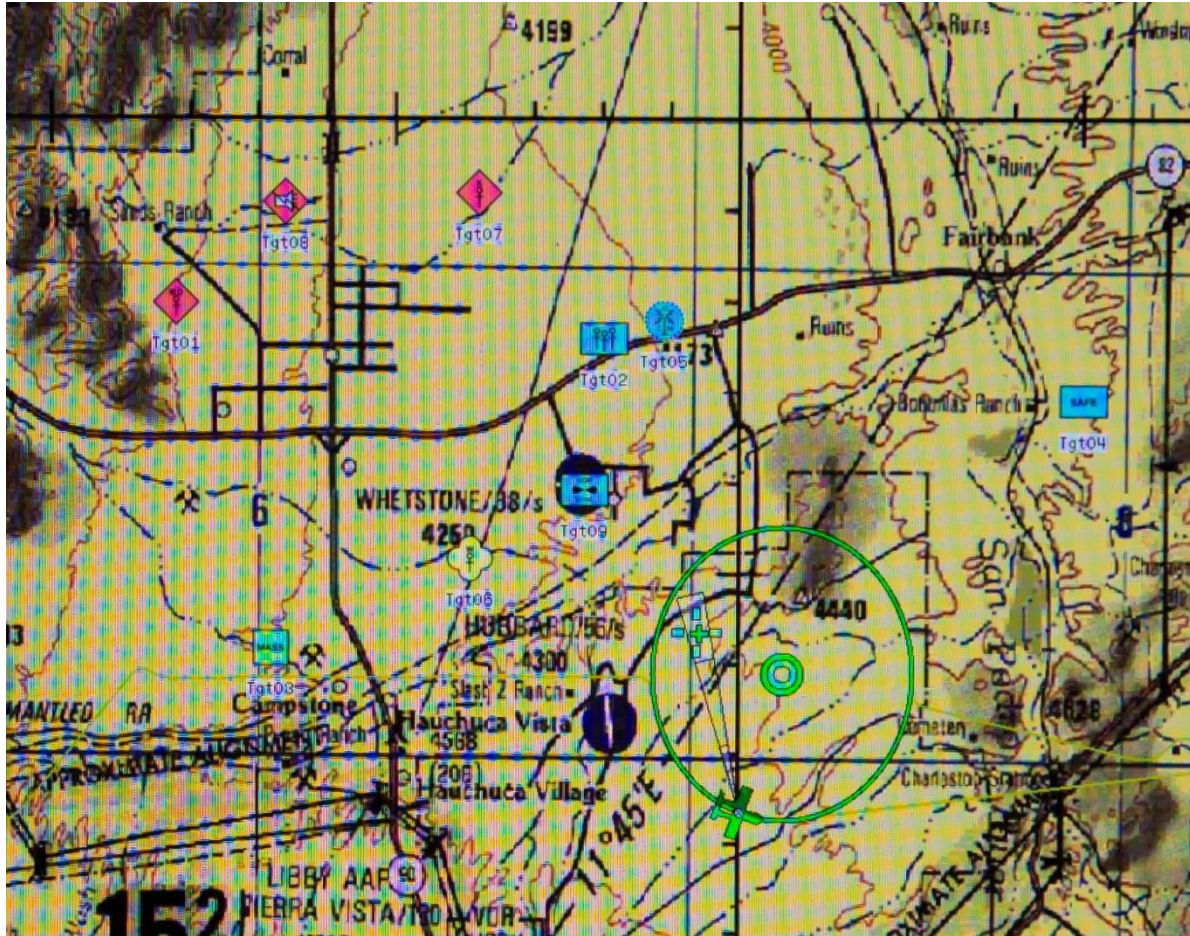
4199
Corral
Ruins
Windm
4000
82
Ruins
5133
Sands Ranch
Tgt08
Tgt07
Fairbank
Tgt01
Tgt02
Tgt05
3
Ruins
Bonanza Ranch
SAFE
Tgt04
6
WHETSTONE/38/s
Tgt09
4250
Tgt06
HUBBARD/56/s
4440
4300
Slash Z Ranch
Tgt03
Campstone
MANTLED RA
Hauchuca Vista
4568
APPROXIMATE ALIGNMENT
(208)
Hauchuca Village
Charleston
4628
1°45'E
LIBBY AAF
SIERRA VISTA/110 VOR
152